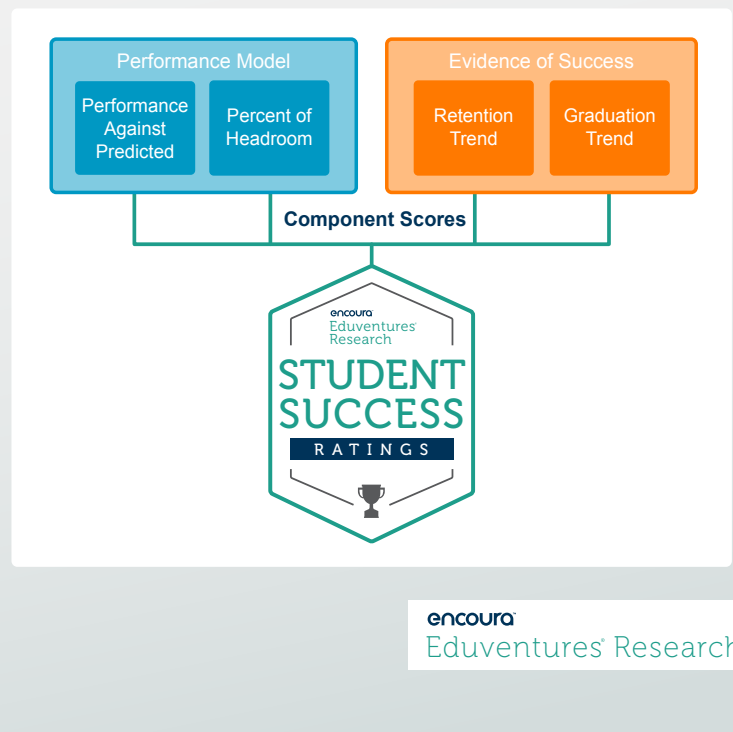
Performance Model

Performance Against Predicted

Percent of Headroom

Evidence of Success

Retention Trend

Graduation Trend

Component Scores

encoura
Eduventures Research

STUDENT SUCCESS
RATINGS

encoura
Eduventures Research